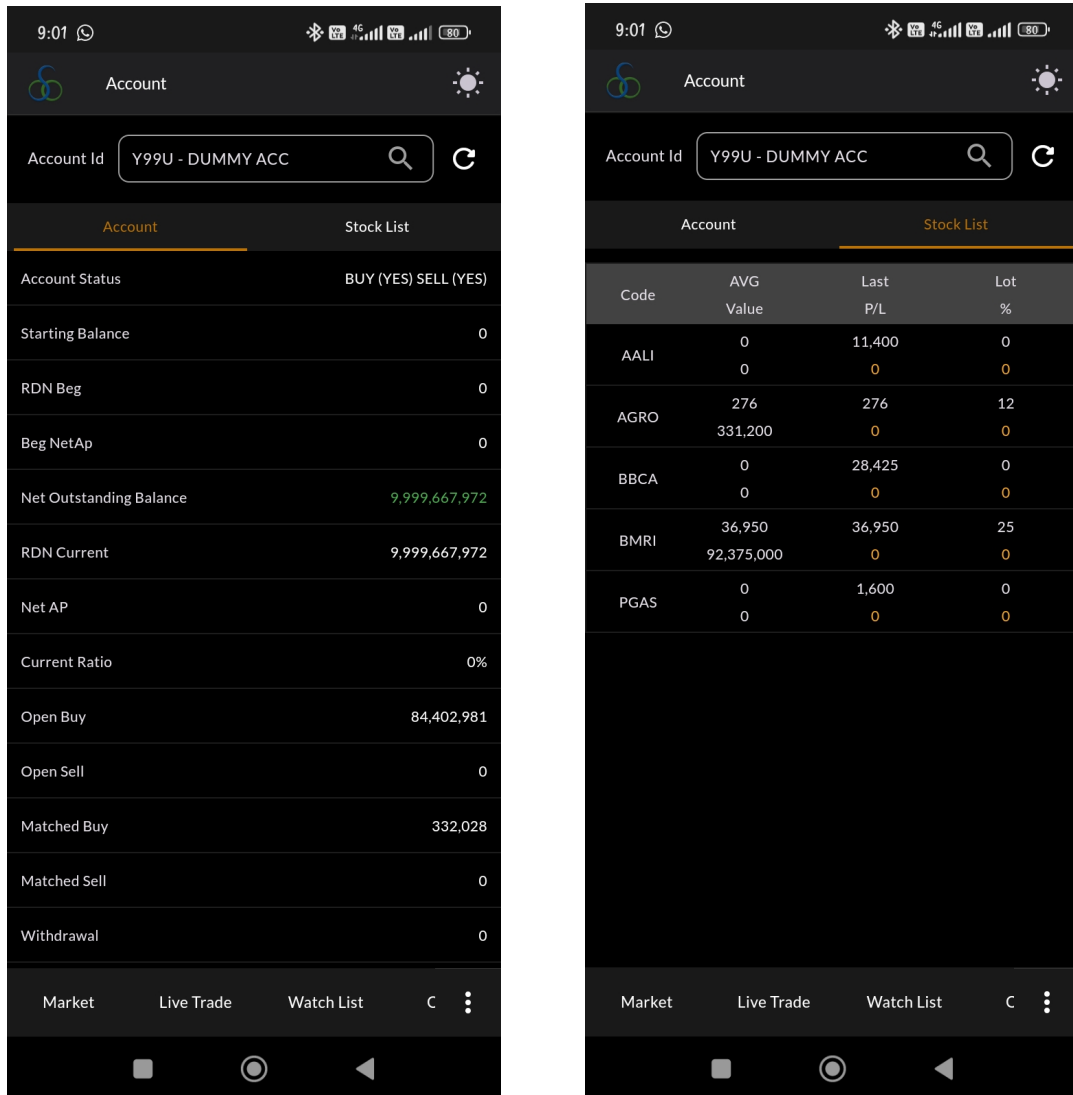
9:01 80

Account

Account Id Y99U - DUMMY ACC

Account Stock List

| | |
|---|---|
| Account Status | BUY (YES) SELL (YES) |
| Starting Balance | 0 |
| RDN Beg | 0 |
| Beg NetAp | 0 |
| Net Outstanding Balance | 9,999,667,972 |
| RDN Current | 9,999,667,972 |
| Net AP | 0 |
| Current Ratio | 0% |
| Open Buy | 84,402,981 |
| Open Sell | 0 |
| Matched Buy | 332,028 |
| Matched Sell | 0 |
| Withdrawal | 0 |

Market Live Trade Watch List C

9:01 80

Account

Account Id Y99U - DUMMY ACC

Account Stock List

| Code | AVG<br>Value | Last<br>P/L | Lot<br>% |
|---|---|---|---|
| AALI | 0<br>0 | 11,400<br>0 | 0<br>0 |
| AGRO | 276<br>331,200 | 276<br>0 | 12<br>0 |
| BBCA | 0<br>0 | 28,425<br>0 | 0<br>0 |
| BMRI | 36,950<br>92,375,000 | 36,950<br>0 | 25<br>0 |
| PGAS | 0<br>0 | 1,600<br>0 | 0<br>0 |

Market Live Trade Watch List C